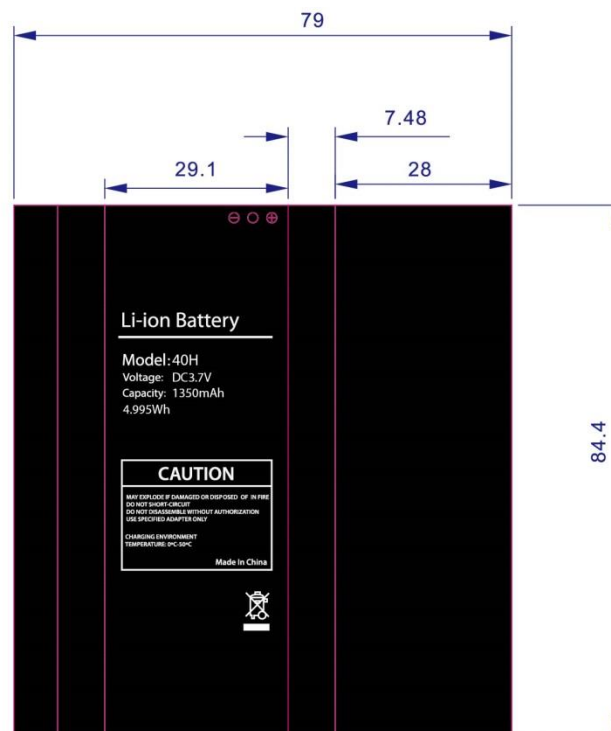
79

7.48

29.1

28

⊖ ○ ⊕

Li-ion Battery

Model:40H
Voltage: DC3.7V
Capacity: 1350mAh
4.995Wh

CAUTION

MAY EXPLODE IF DAMAGED OR DISPOSED OF IN FIRE
DO NOT SHORT-CIRCUIT
DO NOT DISASSEMBLE WITHOUT AUTHORIZATION
USE SPECIFIED ADAPTER ONLY

CHARGING ENVIRONMENT
TEMPERATURE: 0°C-50°C

Made In China

84.4